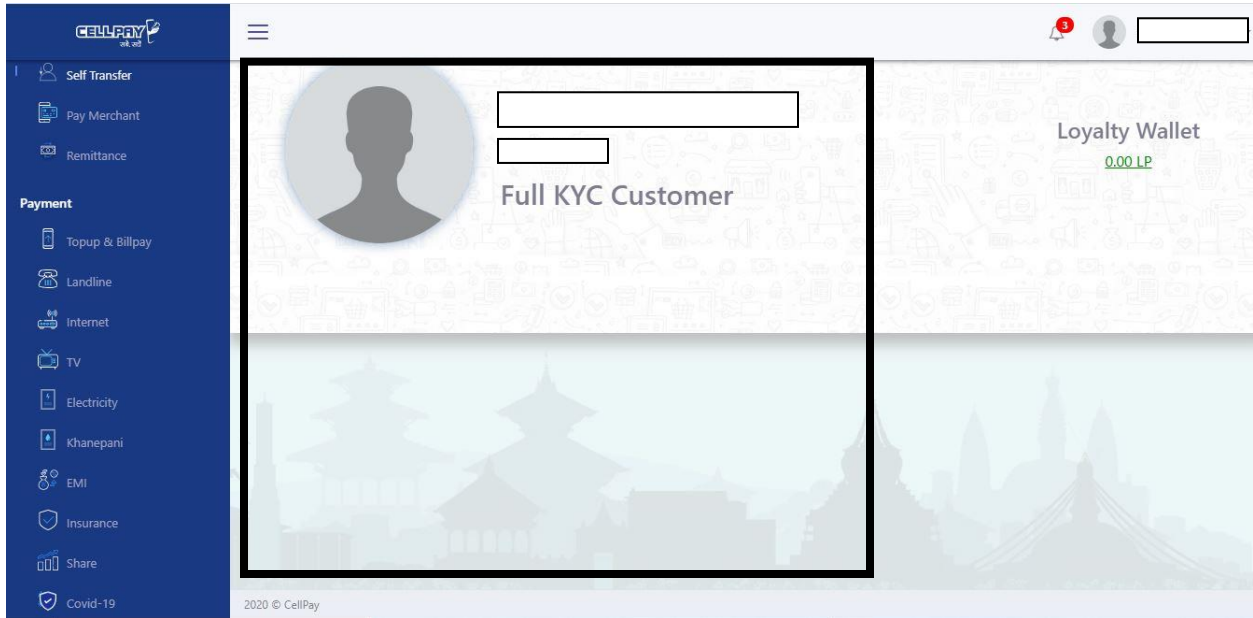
CELLPAY
सजि, छिटो

Self Transfer
Pay Merchant
Remittance

Payment
Topup & Billpay
Landline
Internet
TV
Electricity
Khanepani
EMI
Insurance
Share
Covid-19

3

Full KYC Customer

Loyalty Wallet
0.00 LP

2020 © CellPay